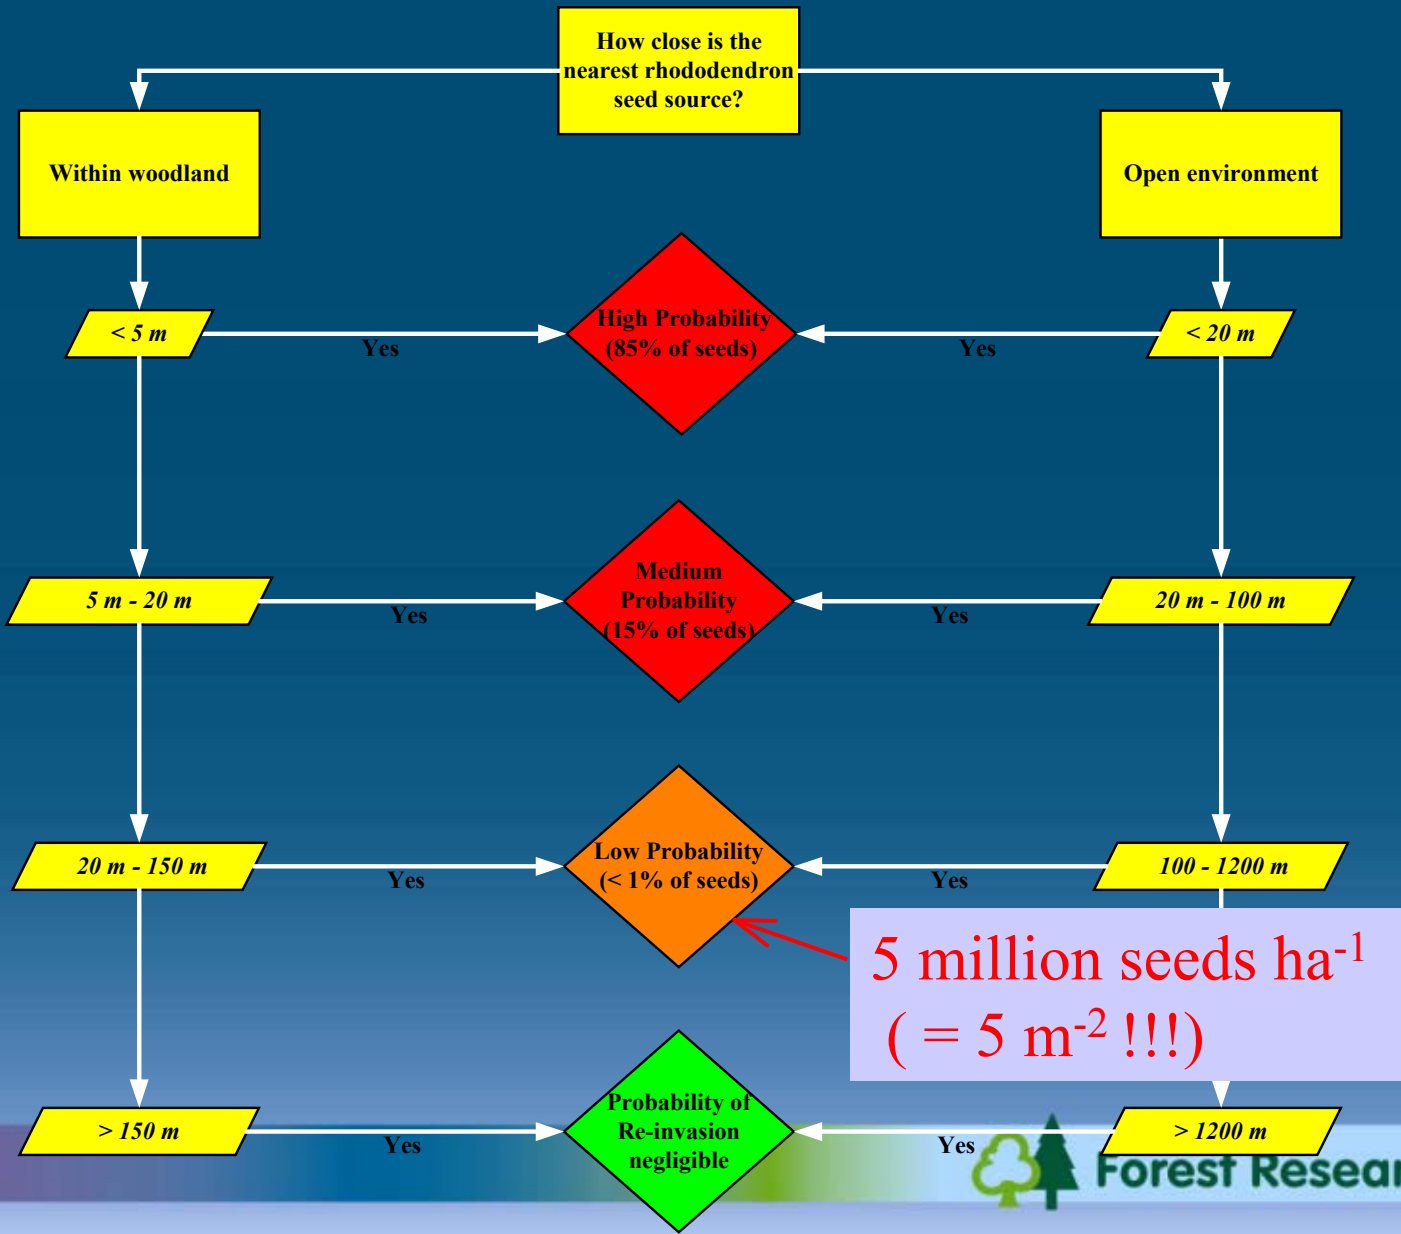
How close is the nearest rhododendron seed source?

Within woodland

Open environment

< 5 m

Yes

High Probability (85% of seeds)

Yes

< 20 m

5 m - 20 m

Yes

Medium Probability (15% of seeds)

Yes

20 m - 100 m

20 m - 150 m

Yes

Low Probability (< 1% of seeds)

Yes

100 - 1200 m

5 million seeds ha$^{-1}$ ( = 5 m$^{-2}$ !!!)

> 150 m

Yes

Probability of Re-invasion negligible

Yes

> 1200 m

Forest Resear